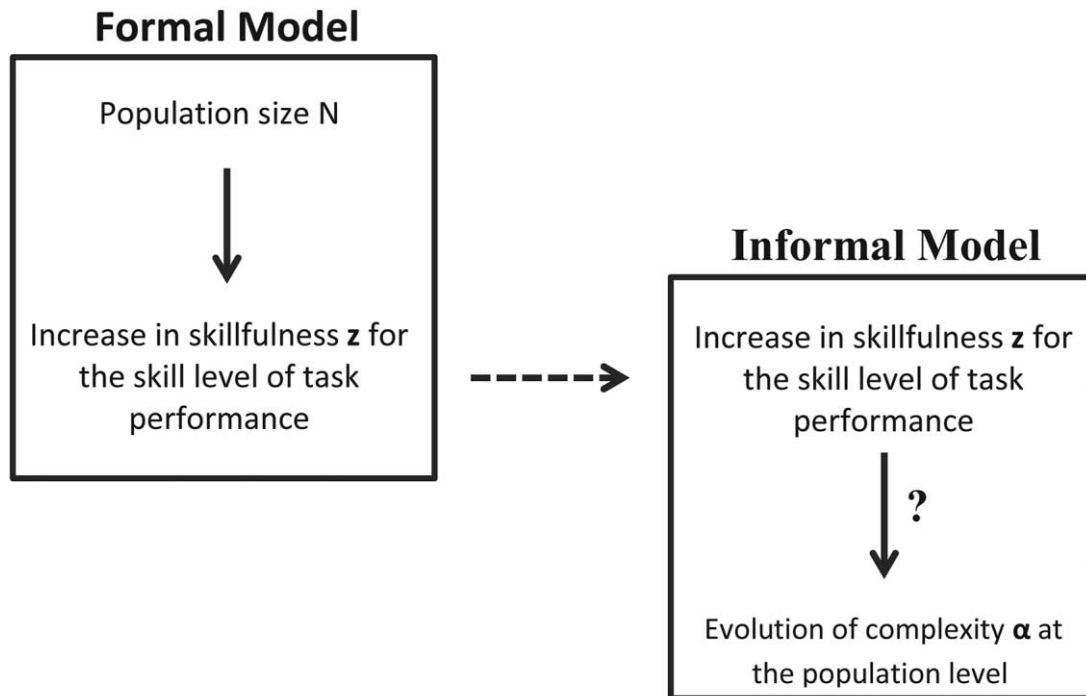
Formal Model

Population size N

Increase in skillfulness **z** for the skill level of task performance

Informal Model

Increase in skillfulness **z** for the skill level of task performance

?

Evolution of complexity **α** at the population level